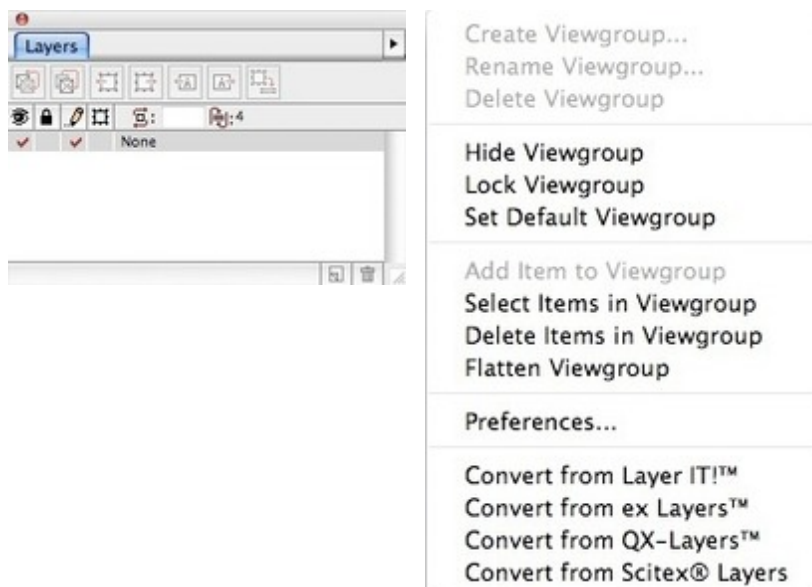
Layers

:4

None

Create Viewgroup...
Rename Viewgroup...
Delete Viewgroup

Hide Viewgroup
Lock Viewgroup
Set Default Viewgroup

Add Item to Viewgroup
Select Items in Viewgroup
Delete Items in Viewgroup
Flatten Viewgroup

Preferences...

Convert from Layer IT!™
Convert from ex Layers™
Convert from QX-Layers™
Convert from Scitex® Layers